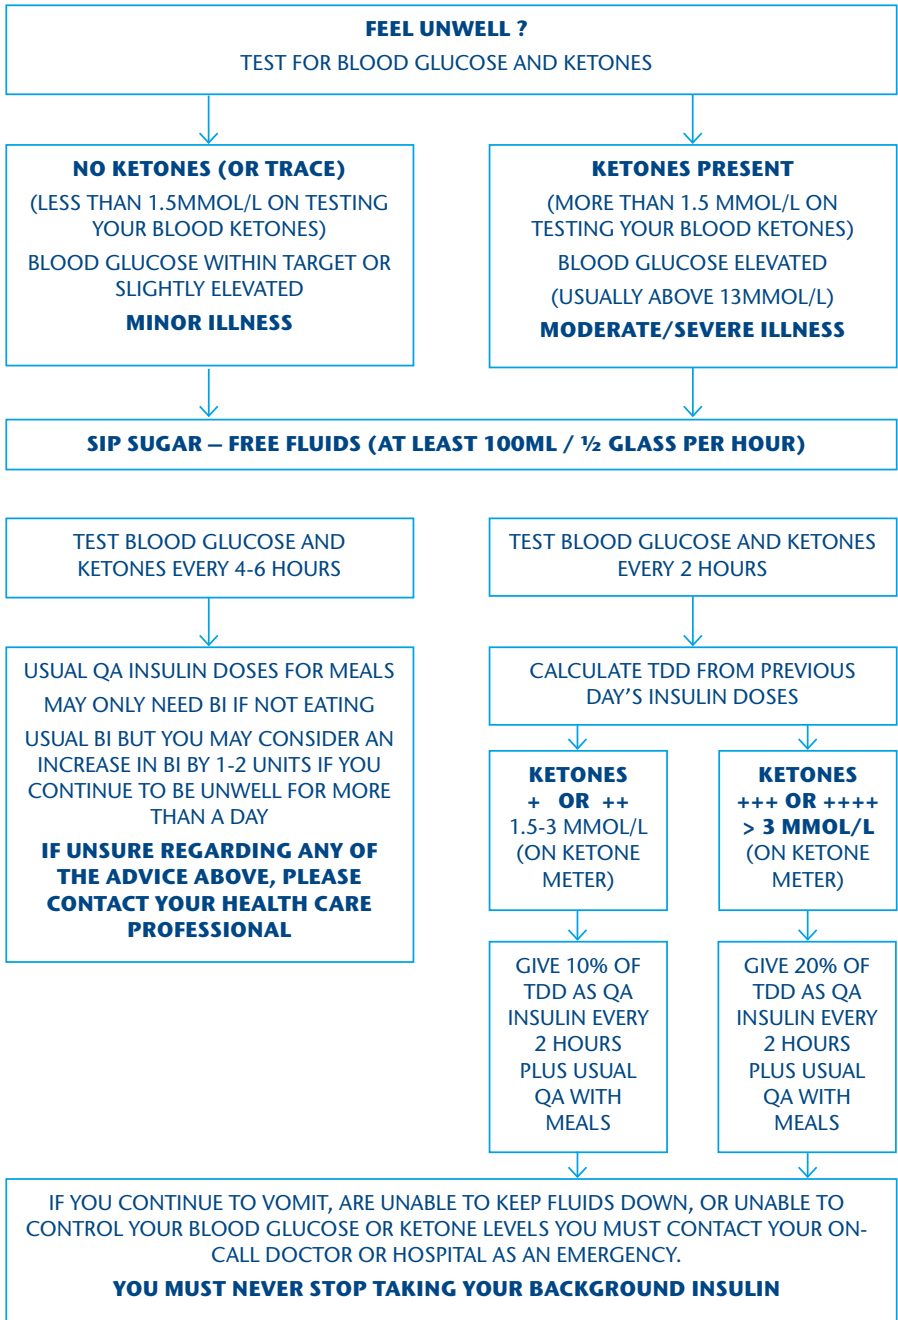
FEEL UNWELL ?
TEST FOR BLOOD GLUCOSE AND KETONES

NO KETONES (OR TRACE)
(LESS THAN 1.5MMOL/L ON TESTING YOUR BLOOD KETONES)
BLOOD GLUCOSE WITHIN TARGET OR SLIGHTLY ELEVATED
MINOR ILLNESS

KETONES PRESENT
(MORE THAN 1.5 MMOL/L ON TESTING YOUR BLOOD KETONES)
BLOOD GLUCOSE ELEVATED
(USUALLY ABOVE 13MMOL/L)
MODERATE/SEVERE ILLNESS

SIP SUGAR – FREE FLUIDS (AT LEAST 100ML / ½ GLASS PER HOUR)

TEST BLOOD GLUCOSE AND KETONES EVERY 4-6 HOURS

USUAL QA INSULIN DOSES FOR MEALS
MAY ONLY NEED BI IF NOT EATING
USUAL BI BUT YOU MAY CONSIDER AN INCREASE IN BI BY 1-2 UNITS IF YOU CONTINUE TO BE UNWELL FOR MORE THAN A DAY
IF UNSURE REGARDING ANY OF THE ADVICE ABOVE, PLEASE CONTACT YOUR HEALTH CARE PROFESSIONAL

TEST BLOOD GLUCOSE AND KETONES EVERY 2 HOURS

CALCULATE TDD FROM PREVIOUS DAY'S INSULIN DOSES

KETONES
+ OR ++
1.5-3 MMOL/L
(ON KETONE METER)

KETONES
+++ OR ++++
> 3 MMOL/L
(ON KETONE METER)

GIVE 10% OF TDD AS QA INSULIN EVERY 2 HOURS PLUS USUAL QA WITH MEALS

GIVE 20% OF TDD AS QA INSULIN EVERY 2 HOURS PLUS USUAL QA WITH MEALS

IF YOU CONTINUE TO VOMIT, ARE UNABLE TO KEEP FLUIDS DOWN, OR UNABLE TO CONTROL YOUR BLOOD GLUCOSE OR KETONE LEVELS YOU MUST CONTACT YOUR ON-CALL DOCTOR OR HOSPITAL AS AN EMERGENCY.

YOU MUST NEVER STOP TAKING YOUR BACKGROUND INSULIN